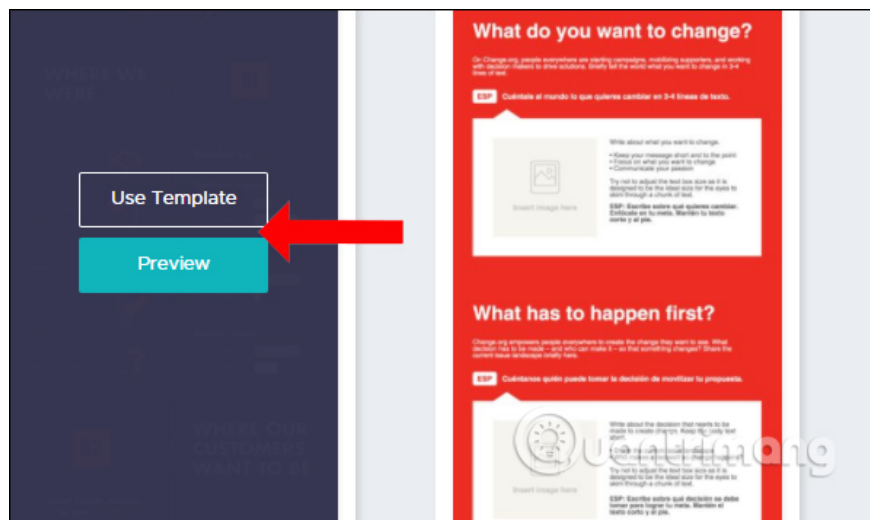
Use Template

Preview

What do you want to change?

On Change.org, people everywhere are starting campaigns, mobilizing supporters, and working with decision makers to drive solutions. Briefly tell the world what you want to change in 3-4 lines of text.

ESP Cuéntale al mundo lo que quieres cambiar en 3-4 líneas de texto.

Insert image here

Write about what you want to change.

• Keep your message short and to the point
• Focus on what you want to change
• Communicate your passion

Try not to adjust the text box size as it is designed to be the ideal size for the eyes to skim through a chunk of text.

ESP: Escribe sobre qué quieres cambiar. Enfócate en tu meta. Mantén tu texto corto y al pie.

What has to happen first?

Change.org empowers people everywhere to create the change they want to see. What decision has to be made – and who can make it – so that something changes? Share the current issue landscape briefly here.

ESP Cuéntanos quién puede tomar la decisión de movilizar tu propuesta.

Insert image here

Write about the decision that needs to be made to create change. Keep the body text short.

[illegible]

Try not to adjust the text box size as it is designed to be the ideal size for the eyes to skim through a chunk of text.

ESP: Escribe sobre qué decisión se debe tomar para lograr tu meta. Mantén el texto corto y al pie.

quantrimang